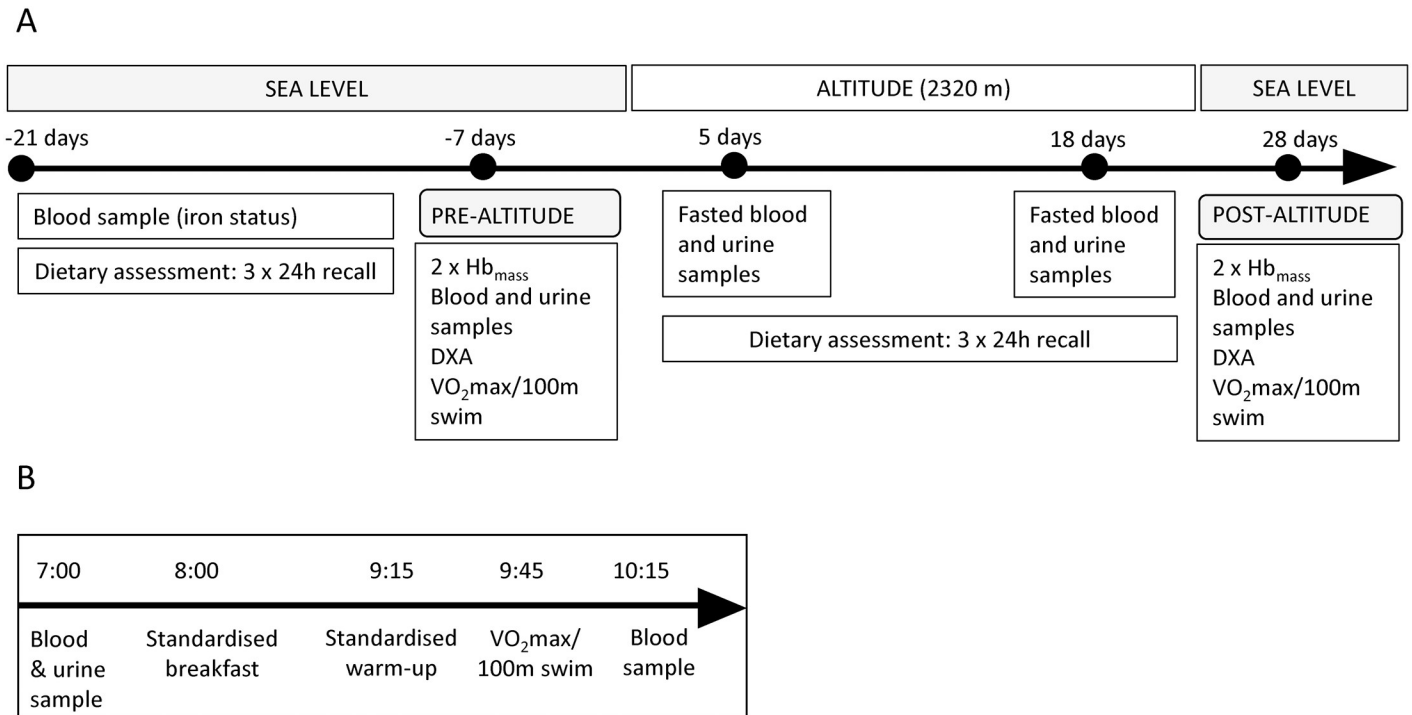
A

SEA LEVEL

ALTITUDE (2320 m)

SEA LEVEL

-21 days

-7 days

5 days

18 days

28 days

Blood sample (iron status)

Dietary assessment: 3 x 24h recall

PRE-ALTITUDE

2 x $Hb_{mass}$
Blood and urine samples
DXA
$VO_2$max/100m swim

Fasted blood and urine samples

Fasted blood and urine samples

Dietary assessment: 3 x 24h recall

POST-ALTITUDE

2 x $Hb_{mass}$
Blood and urine samples
DXA
$VO_2$max/100m swim

B

7:00

8:00

9:15

9:45

10:15

Blood & urine sample

Standardised breakfast

Standardised warm-up

$VO_2$max/ 100m swim

Blood sample